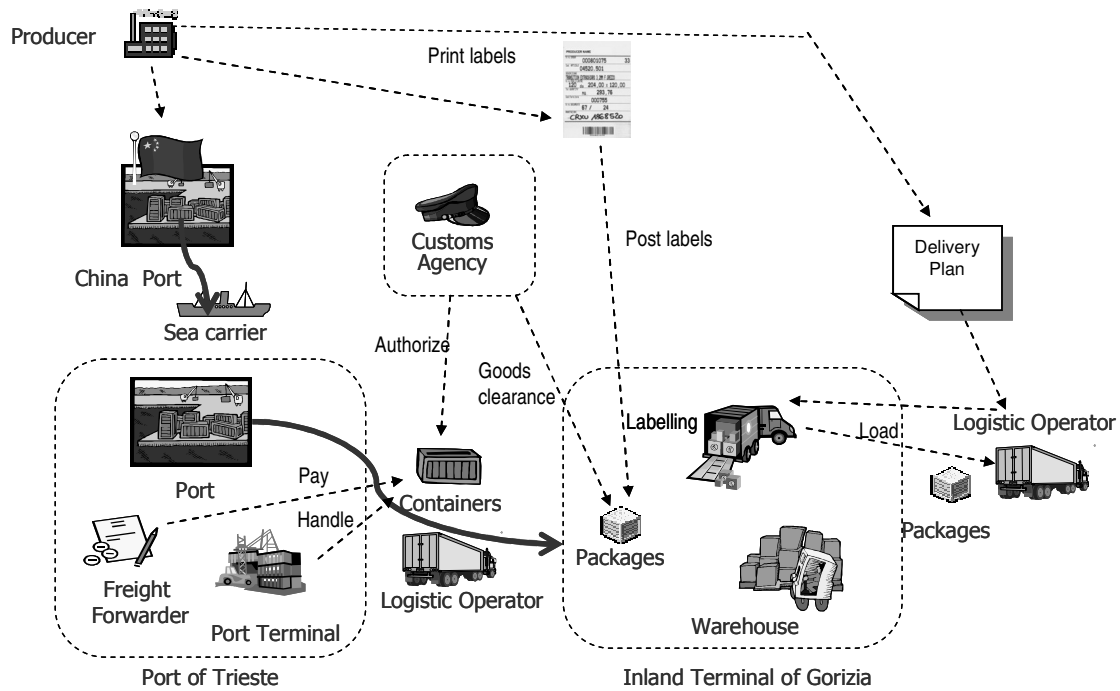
Producer

Print labels

PRODUCER NAME
003601075 33
04820.501
204,00 x 120,00
293,76
000765
67 / 24
CRXU 1865820

China Port

Sea carrier

Customs Agency

Post labels

Delivery Plan

Authorize

Goods clearance

Labelling

Load

Logistic Operator

Port

Pay

Handle

Containers

Freight Forwarder

Port Terminal

Logistic Operator

Packages

Warehouse

Packages

Port of Trieste

Inland Terminal of Gorizia